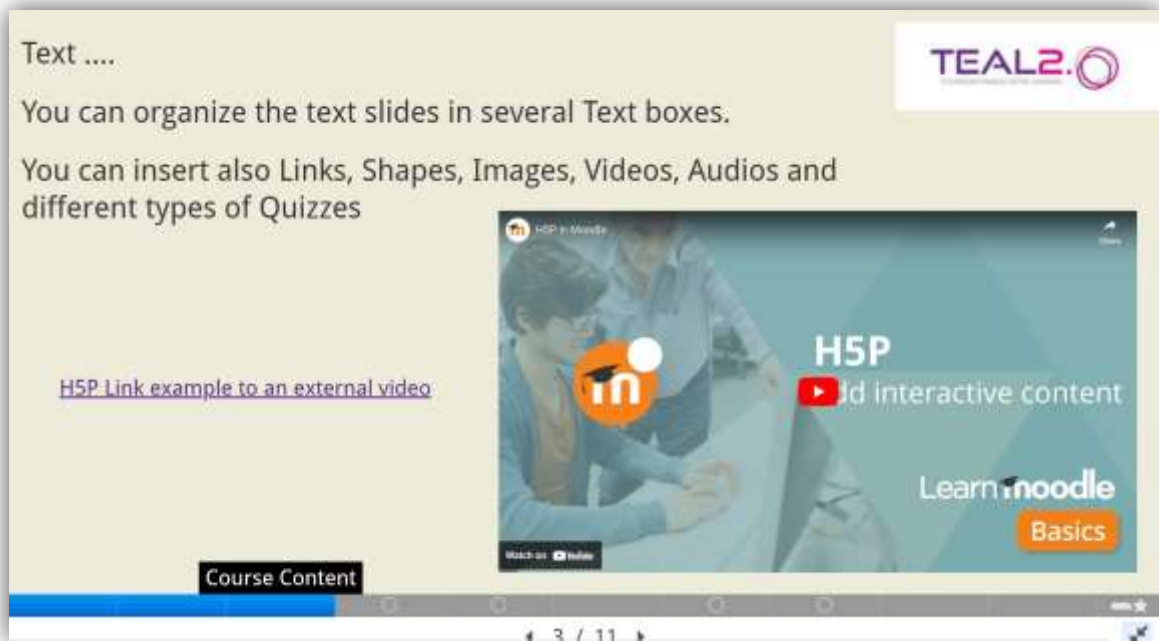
Text ....

You can organize the text slides in several Text boxes.

You can insert also Links, Shapes, Images, Videos, Audios and different types of Quizzes

TEAL2.0

H5P Link example to an external video

H5P in Moodle

Share

H5P

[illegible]dd interactive content

Learn moodle

Basics

Watch on YouTube

Course Content

3 / 11